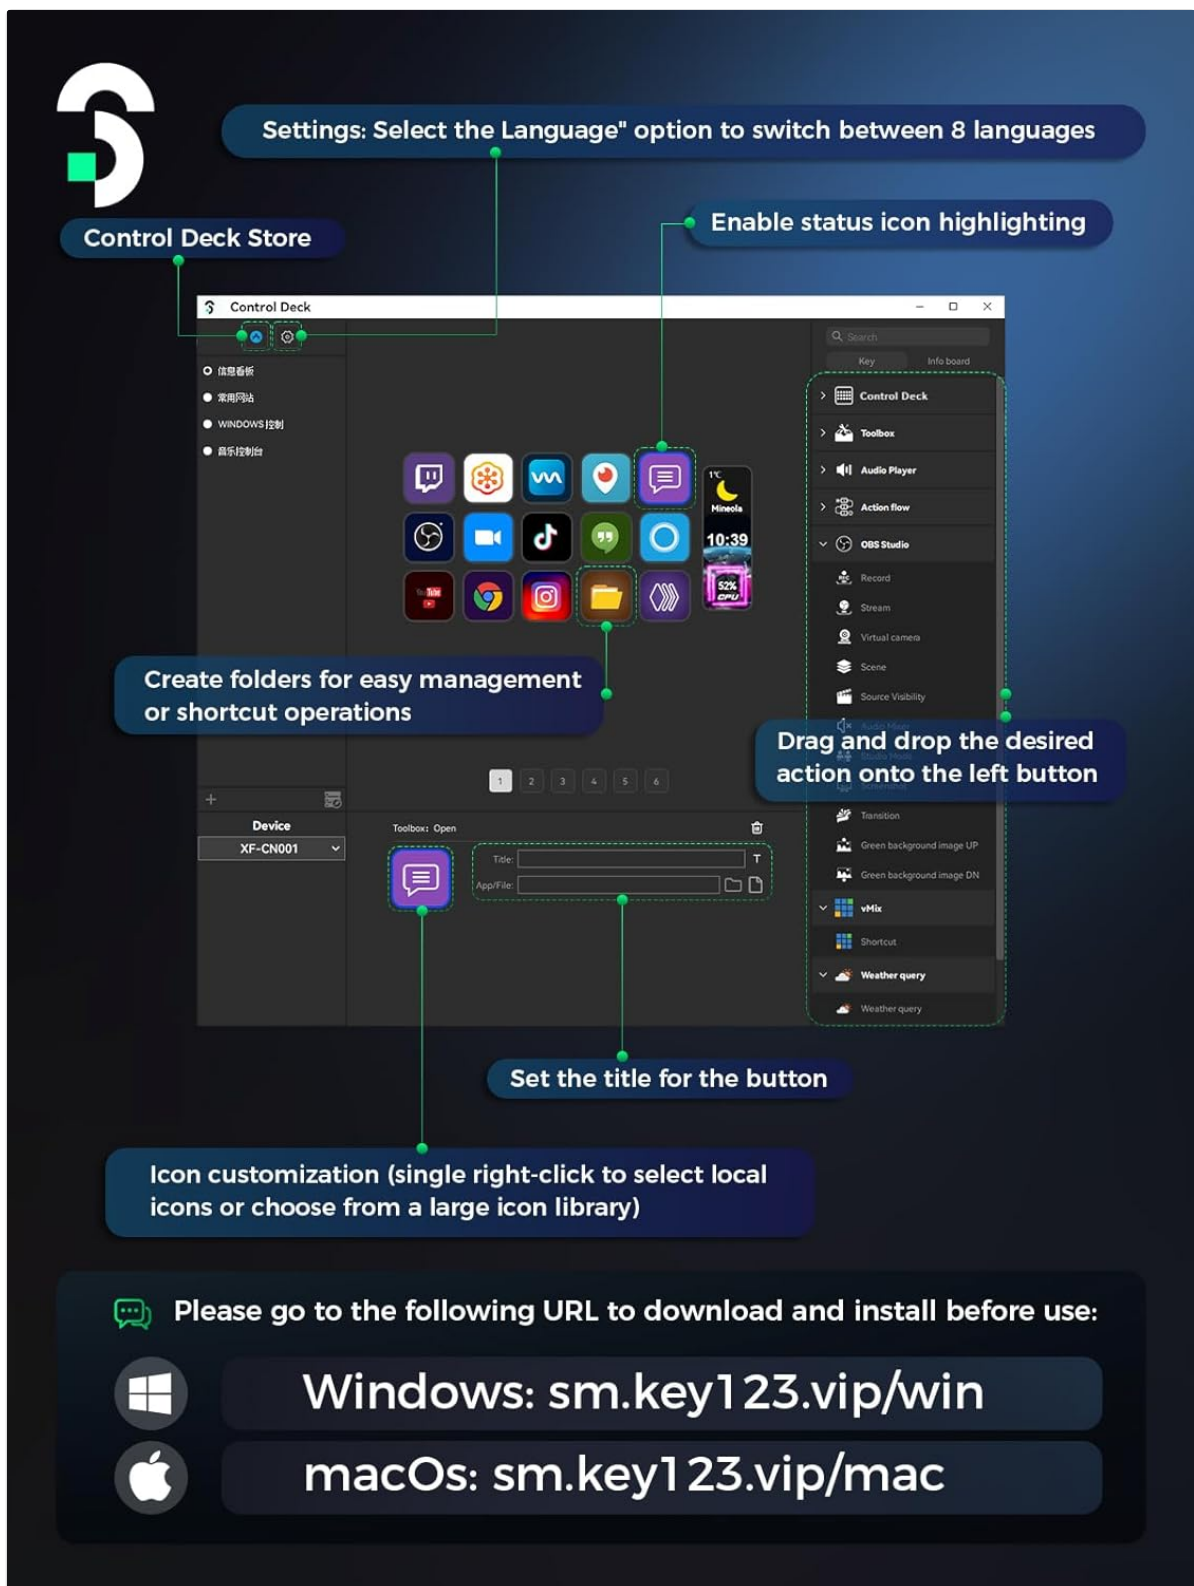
Settings: Select the Language" option to switch between 8 languages

Control Deck Store

Enable status icon highlighting

Control Deck

信息看板

常用网站

WINDOWS控制

音乐控制台

Search

Key

Info board

Control Deck

Toolbox

Audio Player

Action flow

OBS Studio

Record

Stream

Virtual camera

Scene

Source Visibility

Transition

Green background image UP

Green background image DN

vMix

Shortcut

Weather query

Weather query

1°C

Mineola

10:39

52%

CPU

Create folders for easy management or shortcut operations

Drag and drop the desired action onto the left button

1 2 3 4 5 6

Device

XF-CN001

Toolbox: Open

Title:

App/File:

Set the title for the button

Icon customization (single right-click to select local icons or choose from a large icon library)

Please go to the following URL to download and install before use:

Windows: sm.key123.vip/win

macOs: sm.key123.vip/mac